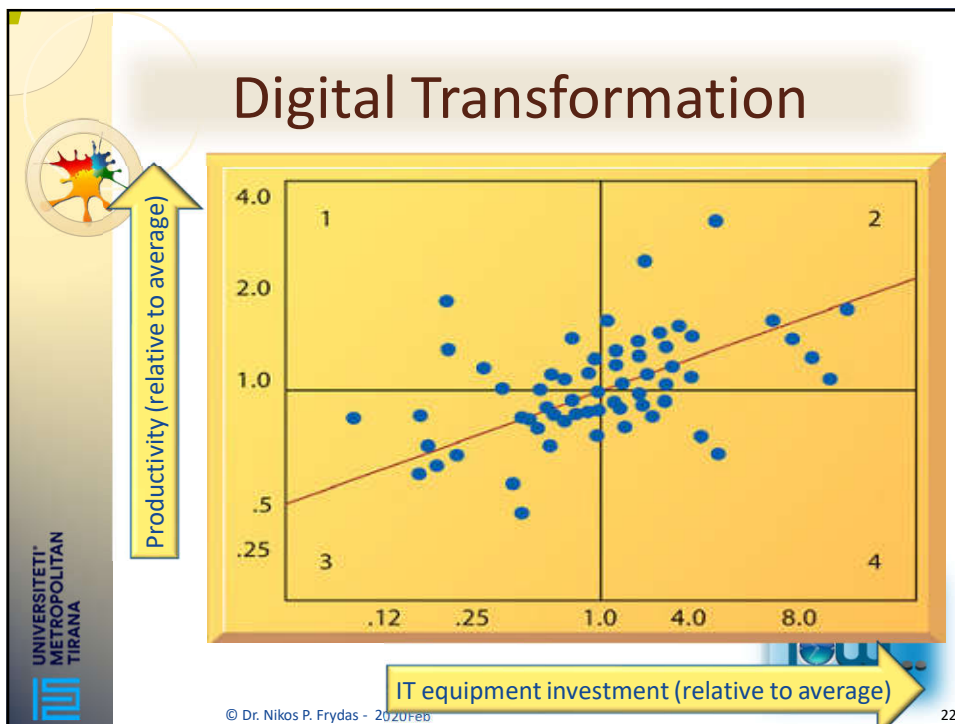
Digital Transformation

Productivity (relative to average)

4.0
2.0
1.0
.5
.25

1
2
3
4

.12
.25
1.0
4.0
8.0

IT equipment investment (relative to average)

UNIVERSITETI METROPOLITAN TIRANA

© Dr. Nikos P. Frydas - 2020Feb

22